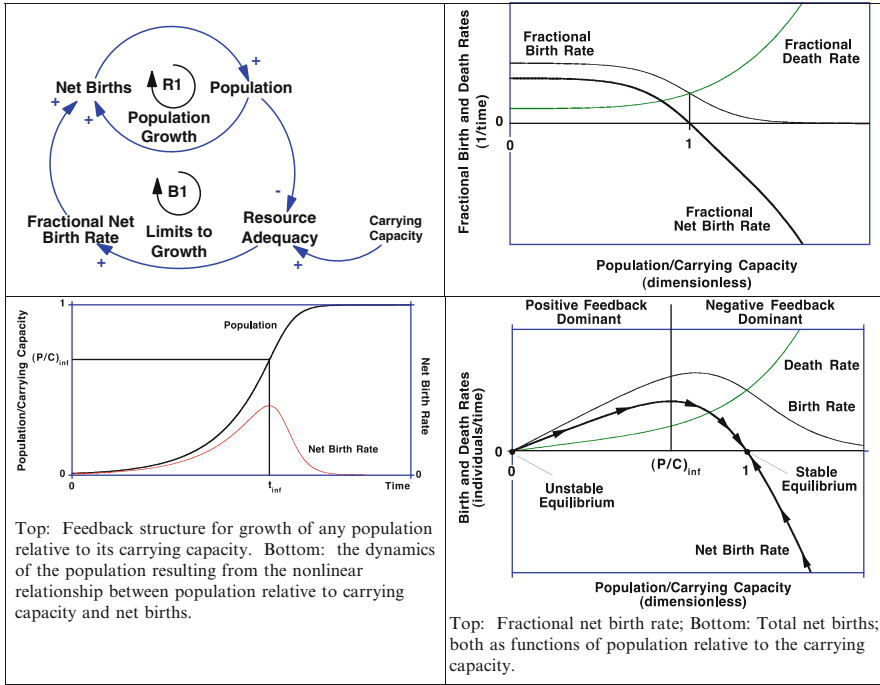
Net Births
R1
Population Growth
Population
+
+
+
-
B1
Limits to Growth
Fractional Net Birth Rate
Resource Adequacy
Carrying Capacity
+
+

Fractional Birth and Death Rates (1/time)
Fractional Birth Rate
Fractional Death Rate
0
0
1
Fractional Net Birth Rate
Population/Carrying Capacity (dimensionless)

Population/Carrying Capacity
1
$(P/C)_{inf}$
0
Population
Net Birth Rate
Net Birth Rate
0
0
$t_{inf}$
Time

Top: Feedback structure for growth of any population relative to its carrying capacity. Bottom: the dynamics of the population resulting from the nonlinear relationship between population relative to carrying capacity and net births.

Positive Feedback Dominant
Negative Feedback Dominant
Birth and Death Rates (individuals/time)
Death Rate
Birth Rate
0
0
$(P/C)_{inf}$
1
Unstable Equilibrium
Stable Equilibrium
Net Birth Rate
Population/Carrying Capacity (dimensionless)

Top: Fractional net birth rate; Bottom: Total net births; both as functions of population relative to the carrying capacity.